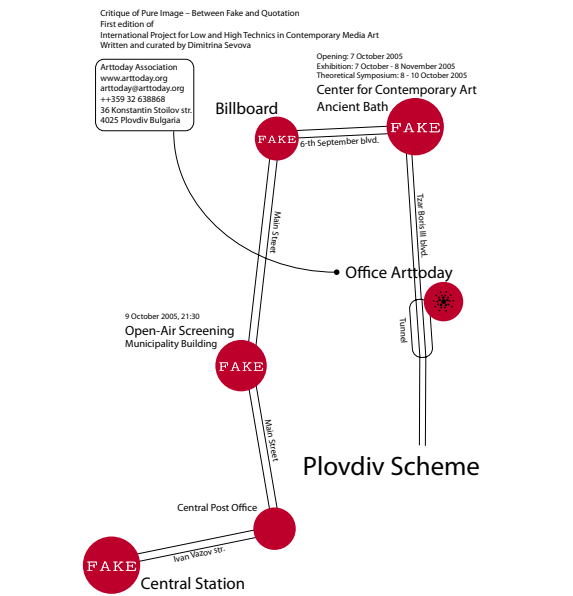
Critique of Pure Image – Between Fake and Quotation
First edition of
International Project for Low and High Technics in Contemporary Media Art
Written and curated by Dimitrina Sevova

Arttoday Association
www.arttoday.org
arttoday@arttoday.org
++359 32 638868
36 Konstantin Stoilov str.
4025 Plovdiv Bulgaria

Opening: 7 October 2005
Exhibition: 7 October - 8 November 2005
Theoretical Symposium: 8 - 10 October 2005
Center for Contemporary Art
Ancient Bath

Billboard

FAKE

FAKE

6-th September blvd.

Main Street

Tzar Boris III blvd.

Office Arttoday

Tunnel

9 October 2005, 21:30
Open-Air Screening
Municipality Building

FAKE

Main Street

Plovdiv Scheme

Central Post Office

Ivan Vazov str.

FAKE

Central Station